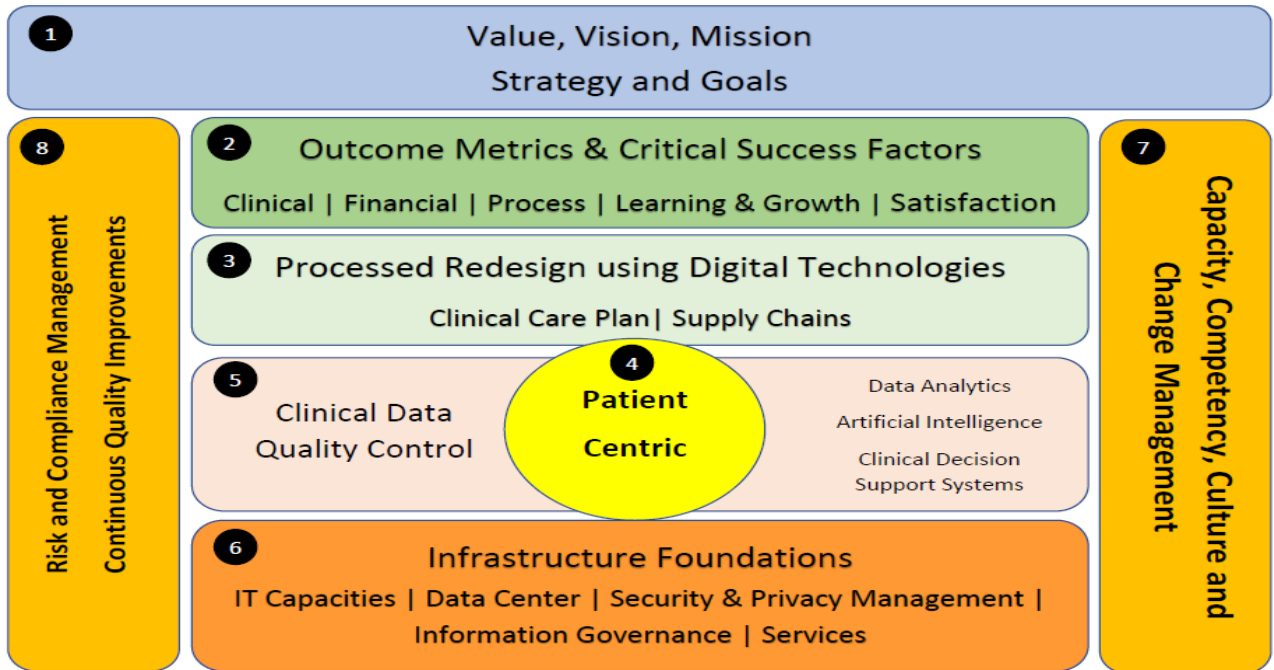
1
Value, Vision, Mission
Strategy and Goals

8
Risk and Compliance Management
Continuous Quality Improvements

2
Outcome Metrics & Critical Success Factors
Clinical | Financial | Process | Learning & Growth | Satisfaction

3
Processed Redesign using Digital Technologies
Clinical Care Plan| Supply Chains

5
Clinical Data
Quality Control

4
Patient
Centric

Data Analytics
Artificial Intelligence
Clinical Decision
Support Systems

6
Infrastructure Foundations
IT Capacities | Data Center | Security & Privacy Management |
Information Governance | Services

7
Capacity, Competency, Culture and
Change Management